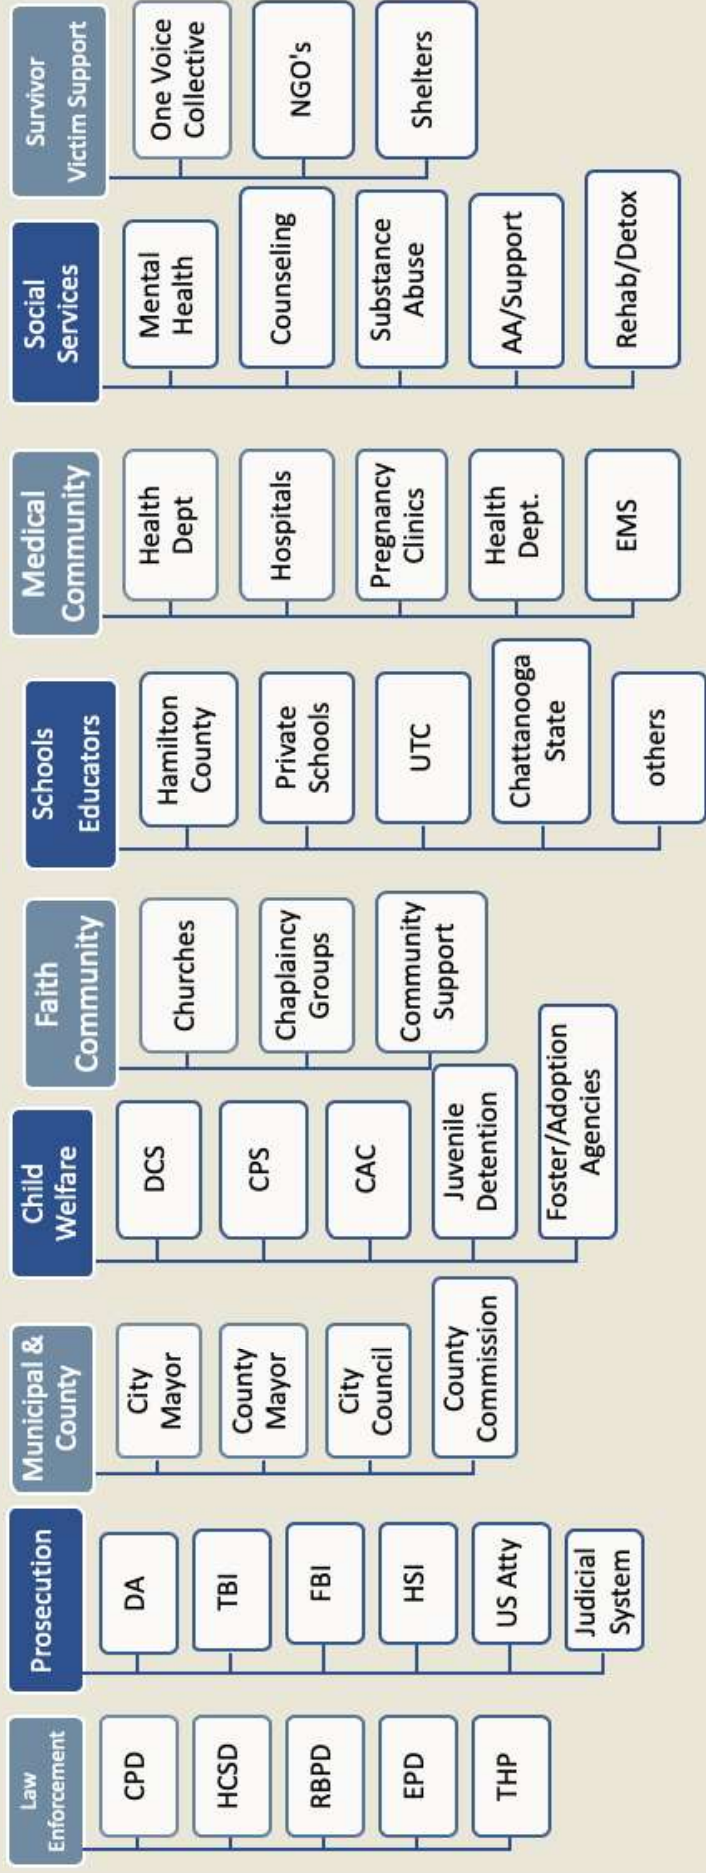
Survivor Victim Support

One Voice Collective

NGO's

Shelters

Social Services

Mental Health

Counseling

Substance Abuse

AA/Support

Rehab/Detox

Medical Community

Health Dept

Hospitals

Pregnancy Clinics

Health Dept.

EMS

Schools Educators

Hamilton County

Private Schools

UTC

Chattanooga State

others

Faith Community

Churches

Chaplaincy Groups

Community Support

Child Welfare

DCS

CPS

CAC

Juvenile Detention

Foster/Adoption Agencies

Municipal & County

City Mayor

County Mayor

City Council

County Commission

Prosecution

DA

TBI

FBI

HSI

US Atty

Judicial System

Law Enforcement

CPD

HCSD

RBPD

EPD

THP